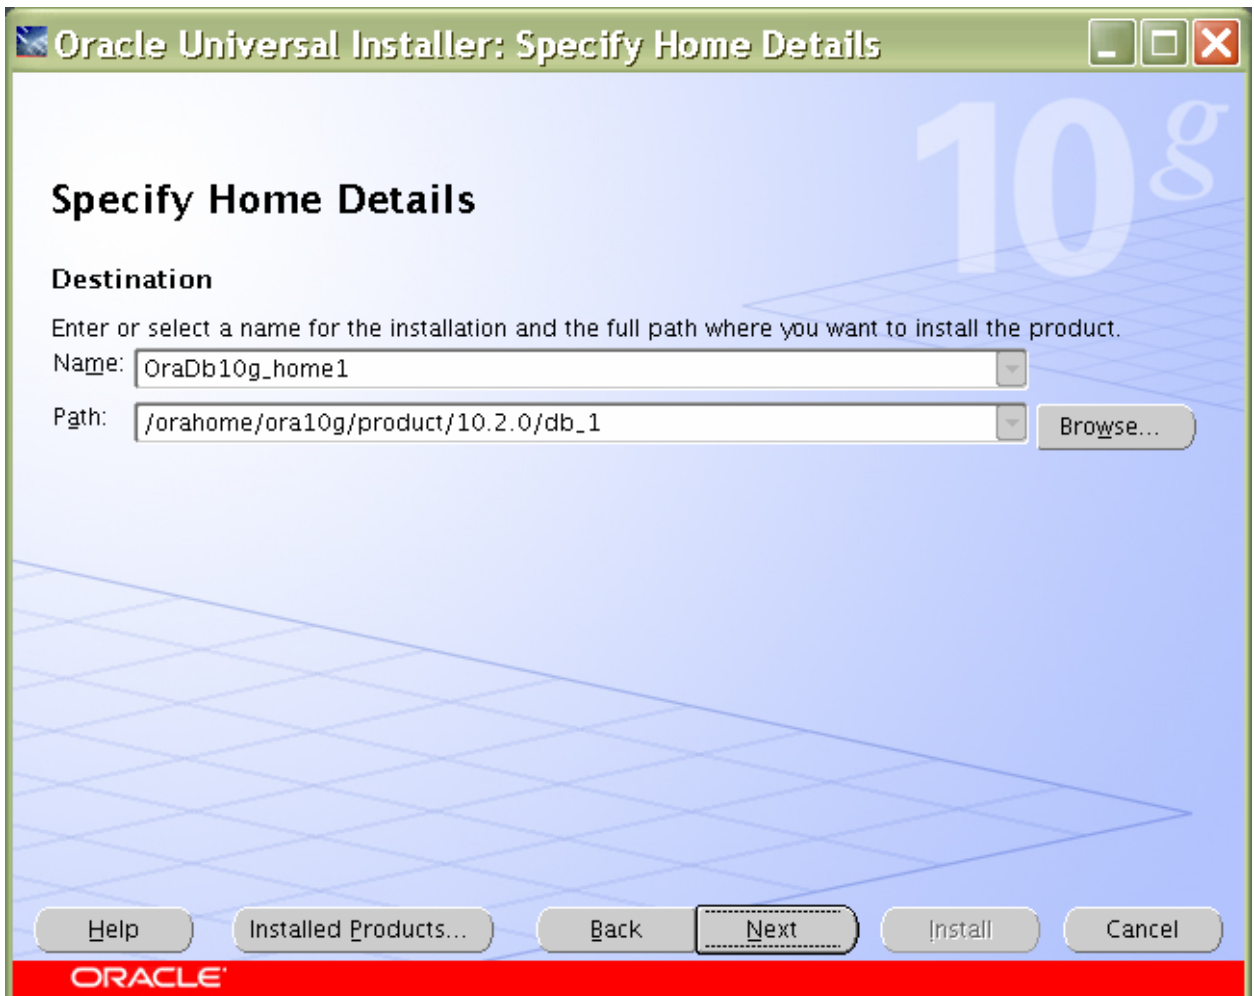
Oracle Universal Installer: Specify Home Details

10g

Specify Home Details

Destination

Enter or select a name for the installation and the full path where you want to install the product.

Name: OraDb10g_home1

Path: /orahome/ora10g/product/10.2.0/db_1

Browse...

Help

Installed Products...

Back

Next

Install

Cancel

ORACLE